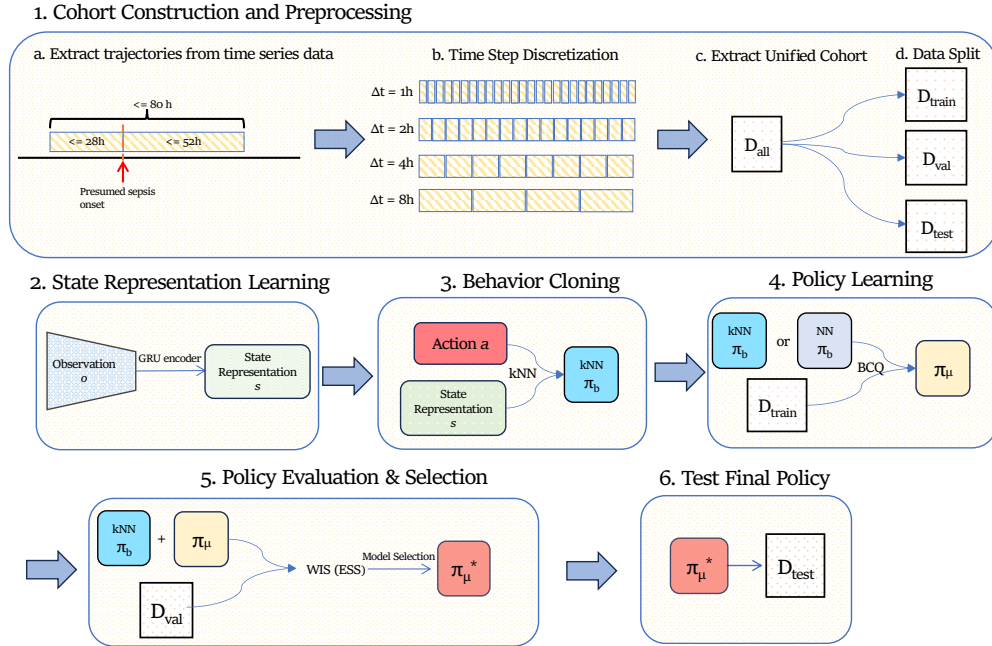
1. Cohort Construction and Preprocessing

a. Extract trajectories from time series data

<= 80 h

<= 28h

<= 52h

Presumed sepsis onset

b. Time Step Discretization

$\Delta t = 1h$

$\Delta t = 2h$

$\Delta t = 4h$

$\Delta t = 8h$

c. Extract Unified Cohort

$D_{all}$

d. Data Split

$D_{train}$

$D_{val}$

$D_{test}$

2. State Representation Learning

Observation $o$

GRU encoder

State Representation $s$

3. Behavior Cloning

Action $a$

State Representation $s$

kNN

kNN $\pi_b$

4. Policy Learning

kNN $\pi_b$

or

NN $\pi_b$

BCQ

$\pi_\mu$

$D_{train}$

5. Policy Evaluation & Selection

kNN $\pi_b$

+

$\pi_\mu$

WIS (ESS)

Model Selection

$\pi_\mu^*$

$D_{val}$

6. Test Final Policy

$\pi_\mu^*$

$D_{test}$